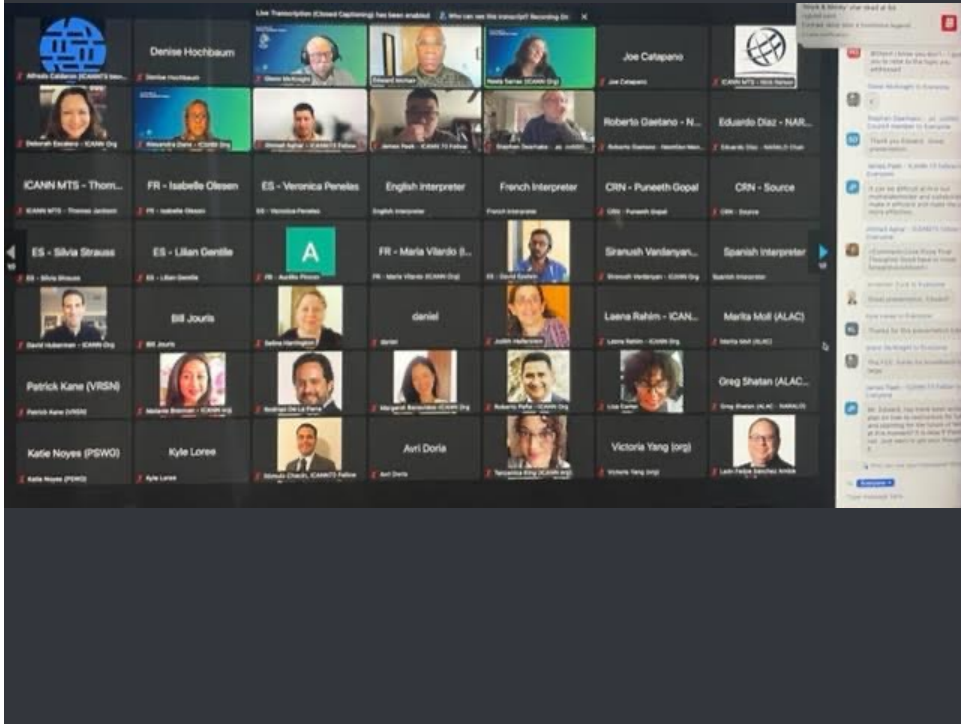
Live Transcription (Closed Captioning) has been enabled. Who can see this transcript? Recording On

Denise Hochbaum
Joe Catapano
Roberto Gaetano - N...
Eduardo Diaz - NAR...
ICANN MTS - Thom...
FR - Isabelle Olesen
ES - Veronica Peneles
English Interpreter
French Interpreter
CRN - Puneeth Gopal
CRN - Source
ES - Silvia Strauss
ES - Lilian Gentile
A
FR - Maria Vilardo (I...
Siranush Vardanyan...
Spanish Interpreter
Bill Jouris
daniel
Laena Rahim - ICAN...
Marita Moll (ALAC)
Patrick Kane (VRSN)
Greg Shatan (ALAC...
Katie Noyes (PSWG)
Kyle Loree
Avri Doria
Victoria Yang (org)

Thank you Edward. Great presentation.

Great presentation, Eduard!

Thanks for the presentation

Everyone